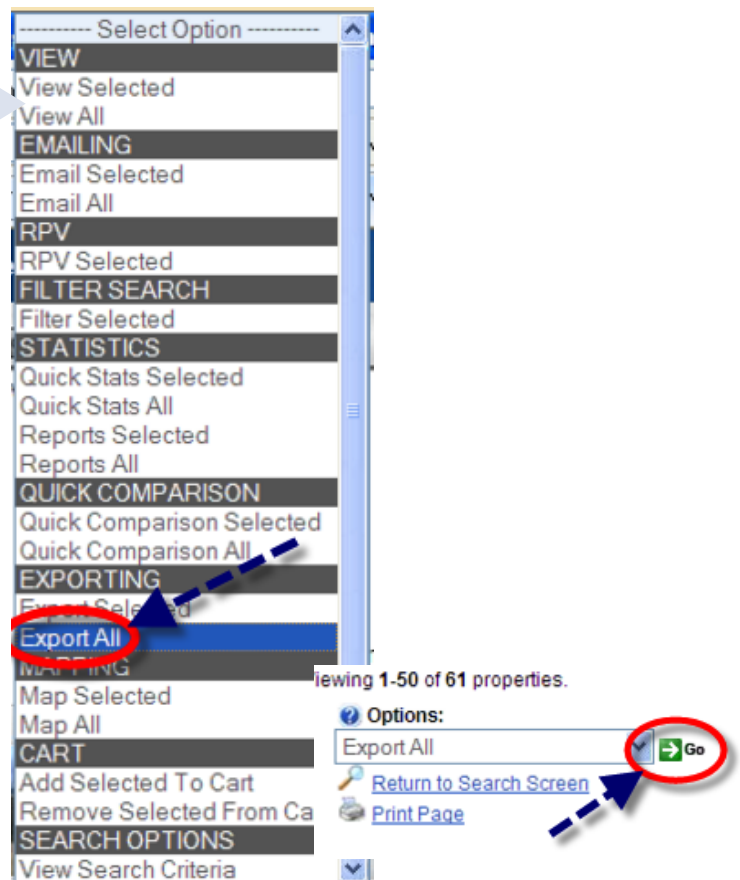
---------- Select Option ----------
VIEW
View Selected
View All
EMAILING
Email Selected
Email All
RPV
RPV Selected
FILTER SEARCH
Filter Selected
STATISTICS
Quick Stats Selected
Quick Stats All
Reports Selected
Reports All
QUICK COMPARISON
Quick Comparison Selected
Quick Comparison All
EXPORTING
Export Selected
Export All
MAPPING
Map Selected
Map All
CART
Add Selected To Cart
Remove Selected From Ca
SEARCH OPTIONS
View Search Criteria

iewing 1-50 of 61 properties.

Options:
Export All
Go
Return to Search Screen
Print Page